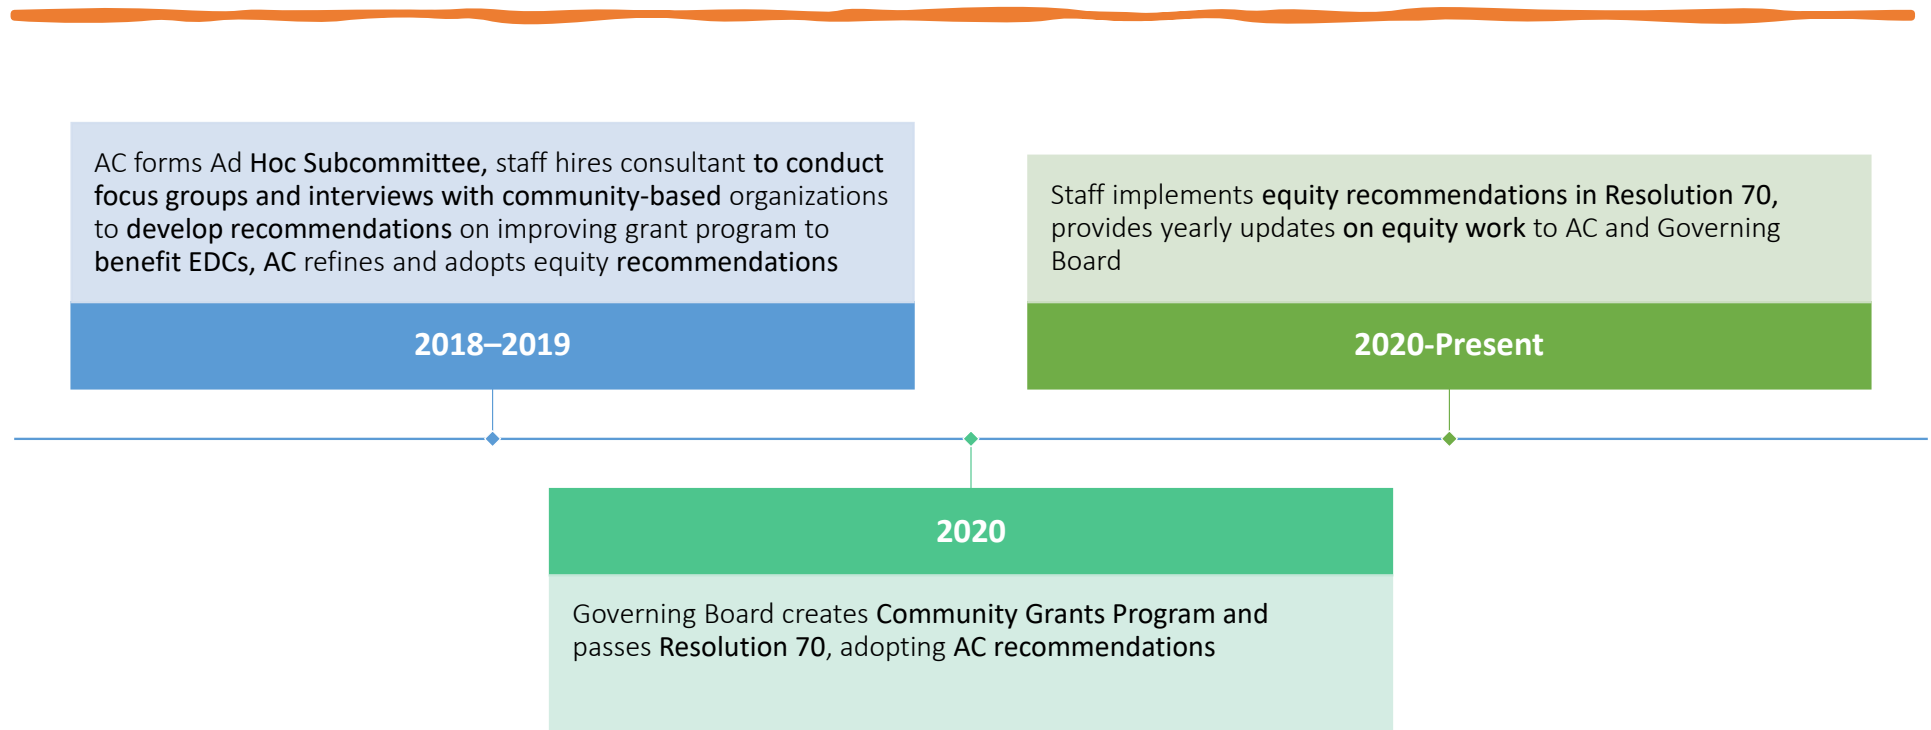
AC forms Ad Hoc Subcommittee, staff hires consultant to conduct focus groups and interviews with community-based organizations to develop recommendations on improving grant program to benefit EDCs, AC refines and adopts equity recommendations

2018–2019

Staff implements equity recommendations in Resolution 70, provides yearly updates on equity work to AC and Governing Board

2020-Present

2020

Governing Board creates Community Grants Program and passes Resolution 70, adopting AC recommendations